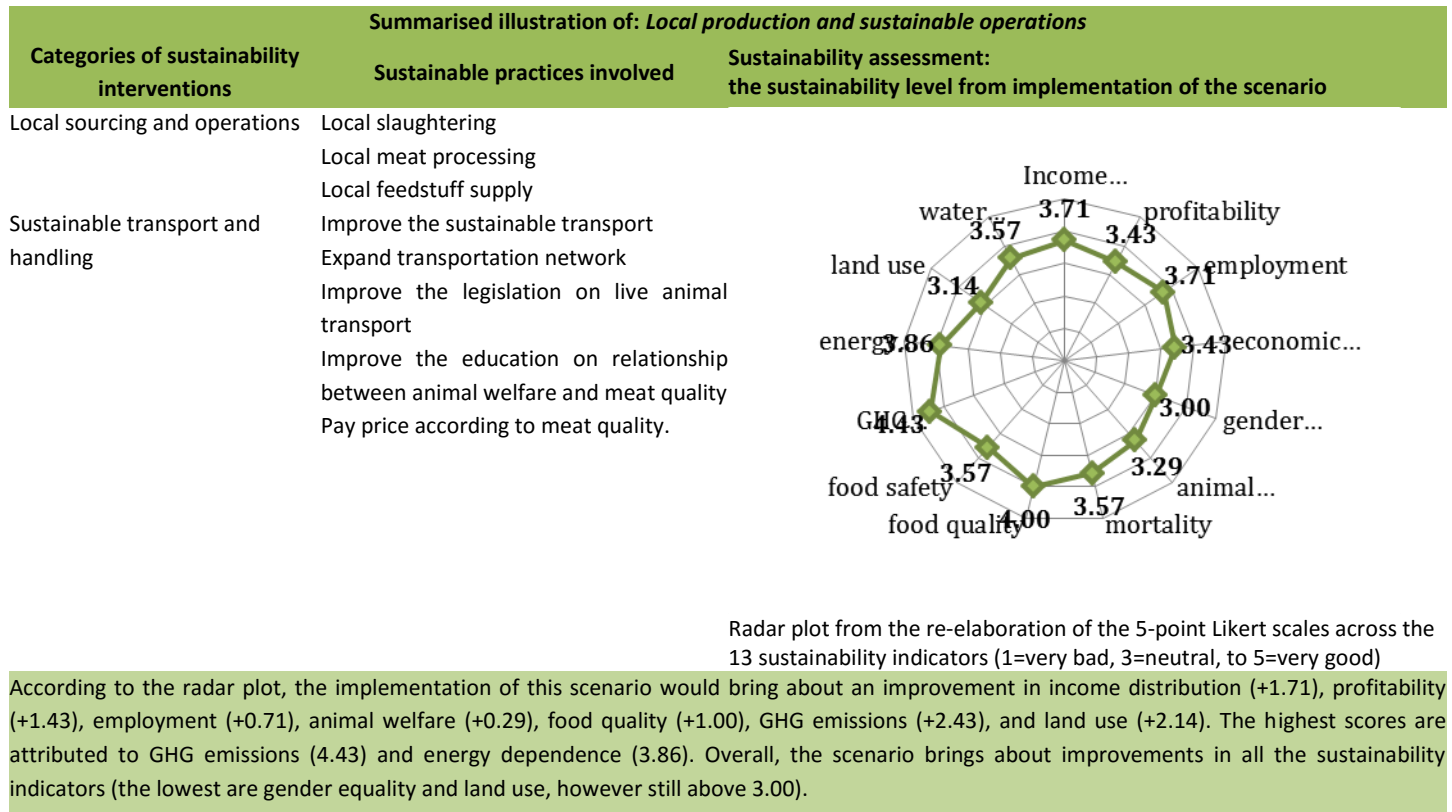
Summarised illustration of: *Local production and sustainable operations*

| Categories of sustainability interventions | Sustainable practices involved | Sustainability assessment: the sustainability level from implementation of the scenario |
|---|---|---|
| Local sourcing and operations | Local slaughtering<br>Local meat processing<br>Local feedstuff supply | |
| Sustainable transport and handling | Improve the sustainable transport<br>Expand transportation network<br>Improve the legislation on live animal transport<br>Improve the education on relationship between animal welfare and meat quality<br>Pay price according to meat quality. | |

Income... 3.71
profitability 3.43
employment 3.71
economic... 3.43
gender... 3.00
animal... 3.29
mortality 3.57
food quality 4.00
food safety 3.57
GHG 4.43
energy 3.86
land use 3.14
water... 3.57

Radar plot from the re-elaboration of the 5-point Likert scales across the 13 sustainability indicators (1=very bad, 3=neutral, to 5=very good)

According to the radar plot, the implementation of this scenario would bring about an improvement in income distribution (+1.71), profitability (+1.43), employment (+0.71), animal welfare (+0.29), food quality (+1.00), GHG emissions (+2.43), and land use (+2.14). The highest scores are attributed to GHG emissions (4.43) and energy dependence (3.86). Overall, the scenario brings about improvements in all the sustainability indicators (the lowest are gender equality and land use, however still above 3.00).